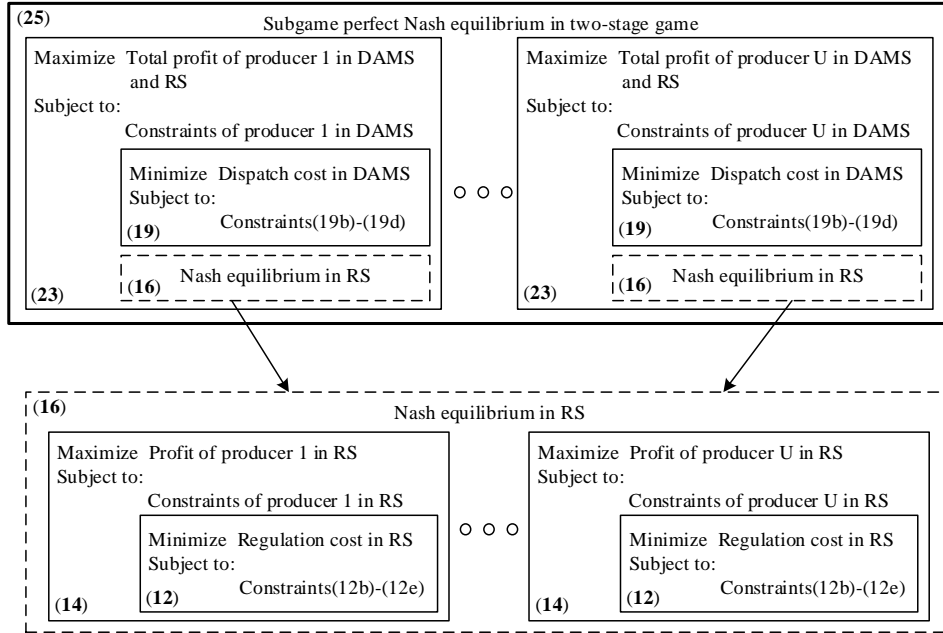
(25)
Subgame perfect Nash equilibrium in two-stage game

Maximize Total profit of producer 1 in DAMS and RS
Subject to:
Constraints of producer 1 in DAMS

Minimize Dispatch cost in DAMS
Subject to:
Constraints(19b)-(19d)
(19)

(16) Nash equilibrium in RS
(23)

Maximize Total profit of producer U in DAMS and RS
Subject to:
Constraints of producer U in DAMS

Minimize Dispatch cost in DAMS
Subject to:
Constraints(19b)-(19d)
(19)

(16) Nash equilibrium in RS
(23)

(16)
Nash equilibrium in RS

Maximize Profit of producer 1 in RS
Subject to:
Constraints of producer 1 in RS

Minimize Regulation cost in RS
Subject to:
Constraints(12b)-(12e)
(14) (12)

Maximize Profit of producer U in RS
Subject to:
Constraints of producer U in RS

Minimize Regulation cost in RS
Subject to:
Constraints(12b)-(12e)
(14) (12)